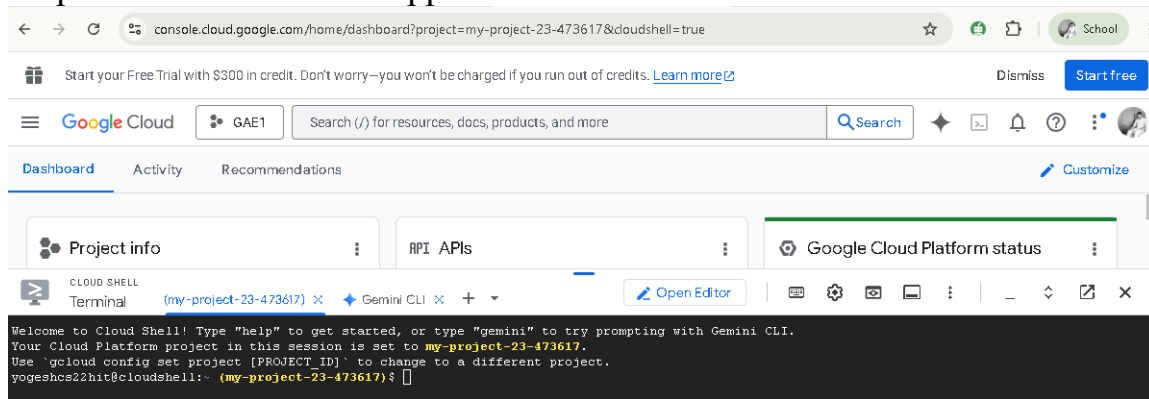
console.cloud.google.com/home/dashboard?project=my-project-23-473617&cloudshell=true

School

Start your Free Trial with $300 in credit. Don't worry—you won't be charged if you run out of credits. Learn more

Dismiss

Start free

Google Cloud

GAE1

Search (/) for resources, docs, products, and more

Search

Dashboard

Activity

Recommendations

Customize

Project info

API APIs

Google Cloud Platform status

CLOUD SHELL

Terminal

(my-project-23-473617)

Gemini CLI

Open Editor

Welcome to Cloud Shell! Type "help" to get started, or type "gemini" to try prompting with Gemini CLI.
Your Cloud Platform project in this session is set to my-project-23-473617.
Use `gcloud config set project [PROJECT_ID]` to change to a different project.
yogeshcs22hit@cloudshell:~ (my-project-23-473617)$